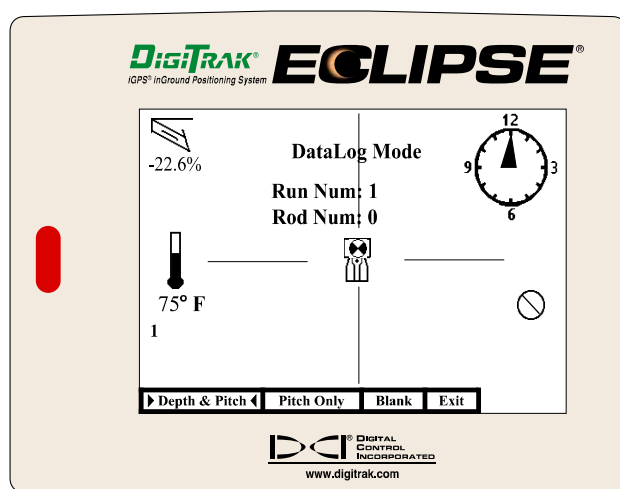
DIGITRAK®
iGPS® inGround Positioning System
ECLIPSE®

-22.6%

DataLog Mode

Run Num: 1
Rod Num: 0

12
9
3
6

75° F
1

Depth & Pitch | Pitch Only | Blank | Exit

DCI® DIGITAL CONTROL INCORPORATED
www.digitrak.com